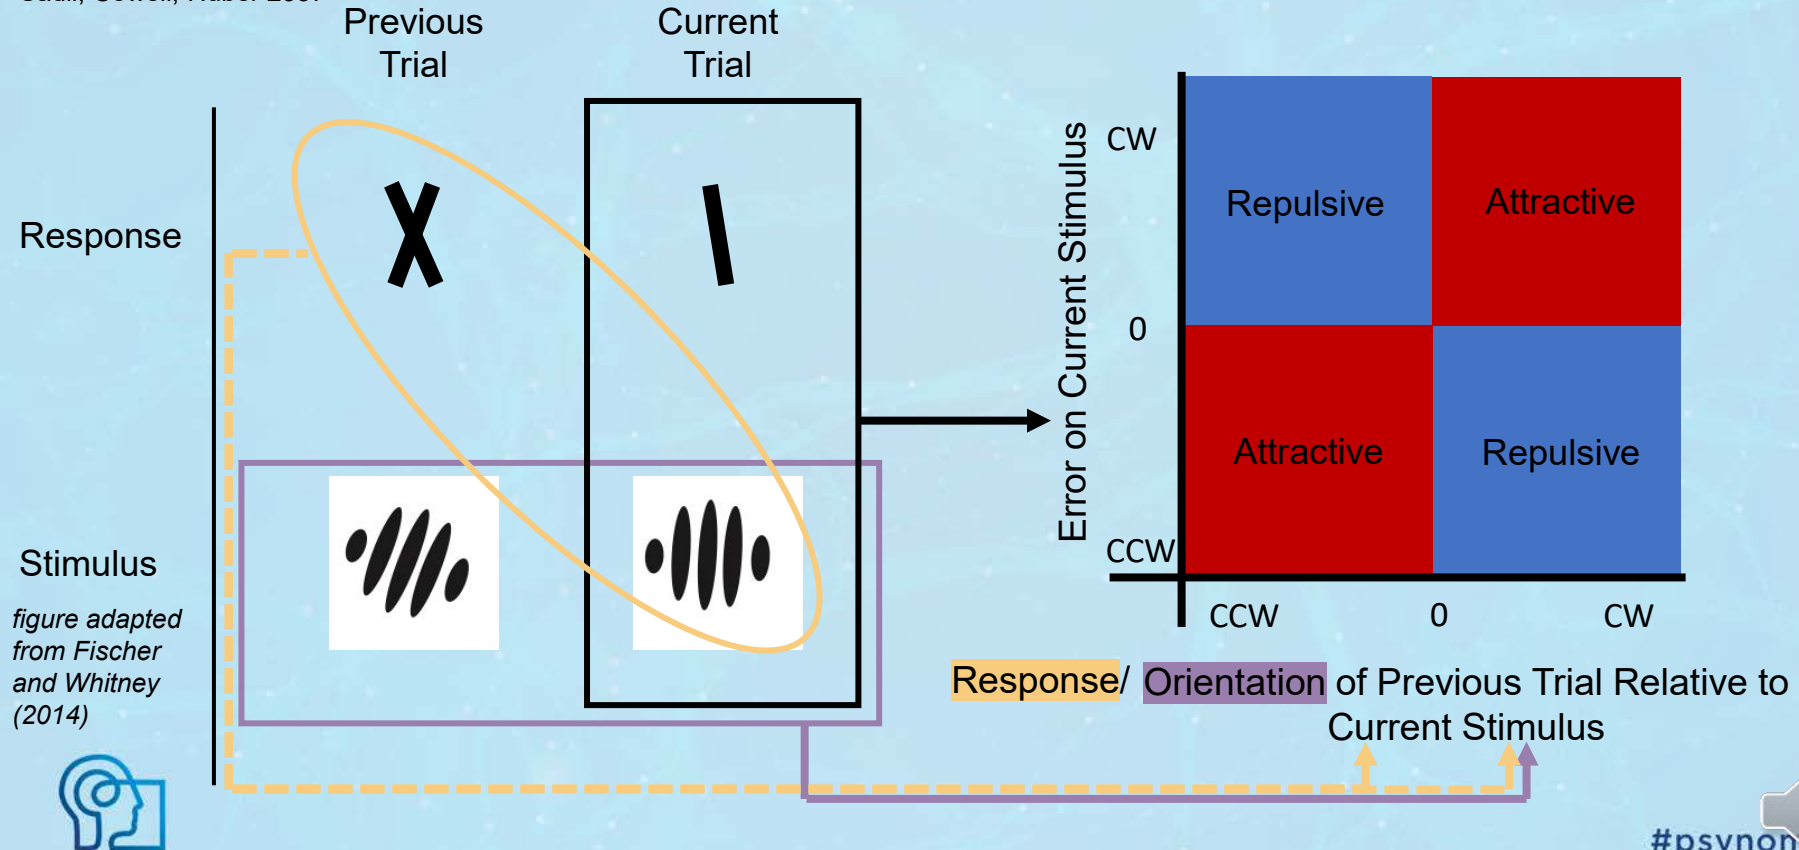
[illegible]

Previous Trial

Current Trial

Response

Stimulus

figure adapted from Fischer and Whitney (2014)

Error on Current Stimulus

CW

0

CCW

| Repulsive | Attractive |
|---|---|
| Attractive | Repulsive |

CCW 0 CW

Response/ Orientation of Previous Trial Relative to Current Stimulus

#psynon